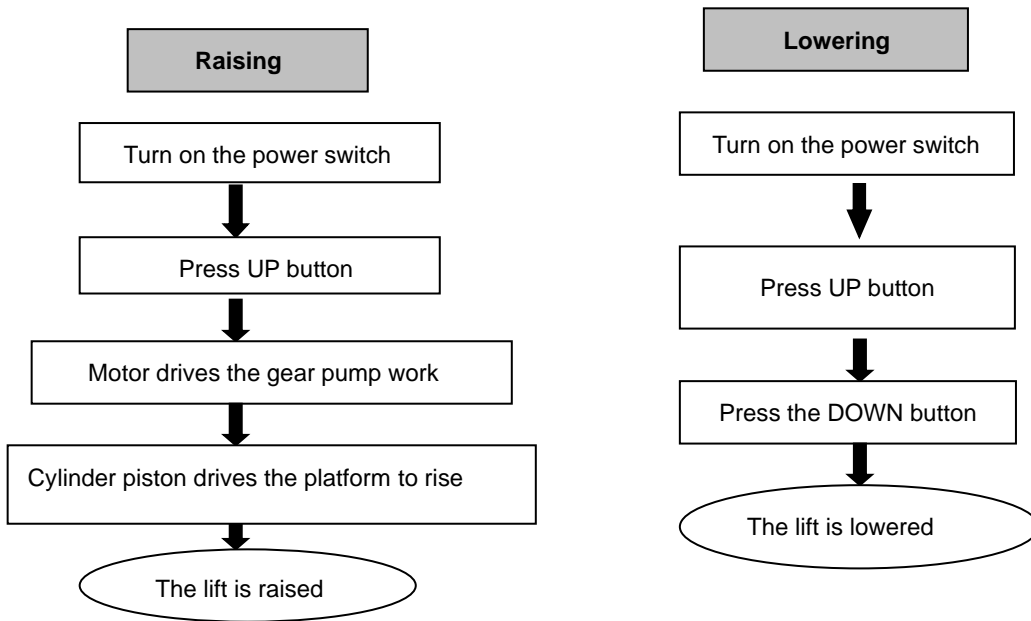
Raising

Turn on the power switch

Press UP button

Motor drives the gear pump work

Cylinder piston drives the platform to rise

The lift is raised

Lowering

Turn on the power switch

Press UP button

Press the DOWN button

The lift is lowered